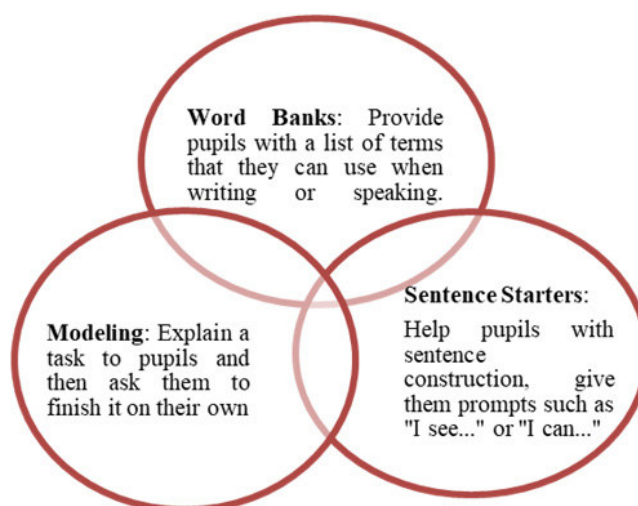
**Word Banks**: Provide pupils with a list of terms that they can use when writing or speaking.

**Modeling**: Explain a task to pupils and then ask them to finish it on their own

**Sentence Starters**:

Help pupils with sentence construction, give them prompts such as "I see..." or "I can..."